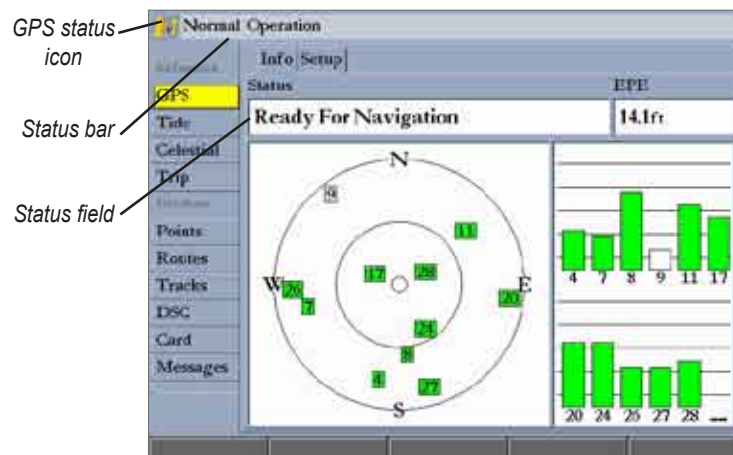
GPS status icon

Status bar

Status field

Normal Operation

Information

GPS

Tide

Celestial

Trip

Database

Points

Routes

Tracks

DSC

Card

Messages

Info | Setup

Status

Ready For Navigation

EPE

14.1ft

N

W

E

S

9

11

17

28

26

7

20

24

8

4

27

4 7 8 9 11 17

20 24 26 27 28 --